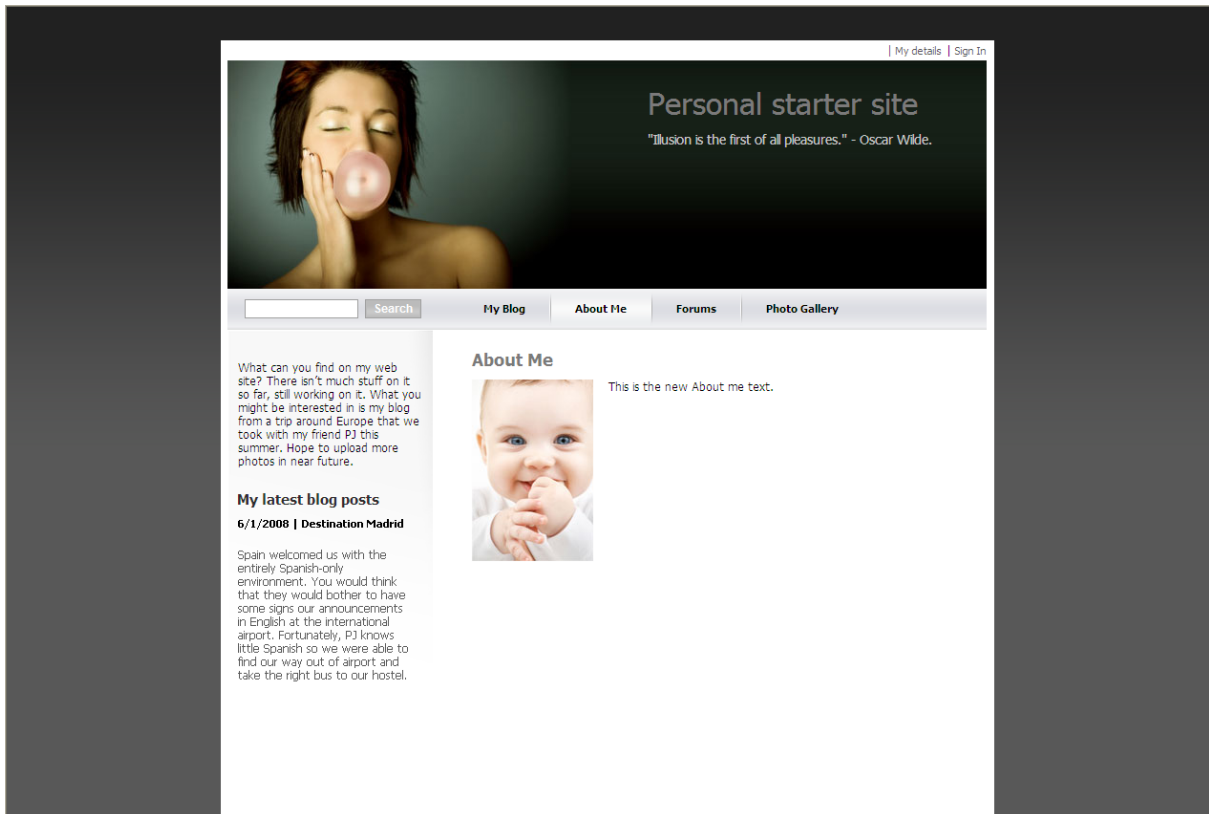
| My details | Sign In

Personal starter site

"Illusion is the first of all pleasures." - Oscar Wilde.

Search

My Blog About Me Forums Photo Gallery

What can you find on my web site? There isn't much stuff on it so far, still working on it. What you might be interested in is my blog from a trip around Europe that we took with my friend PJ this summer. Hope to upload more photos in near future.

My latest blog posts

6/1/2008 | Destination Madrid

Spain welcomed us with the entirely Spanish-only environment. You would think that they would bother to have some signs our announcements in English at the international airport. Fortunately, PJ knows little Spanish so we were able to find our way out of airport and take the right bus to our hostel.

About Me

This is the new About me text.